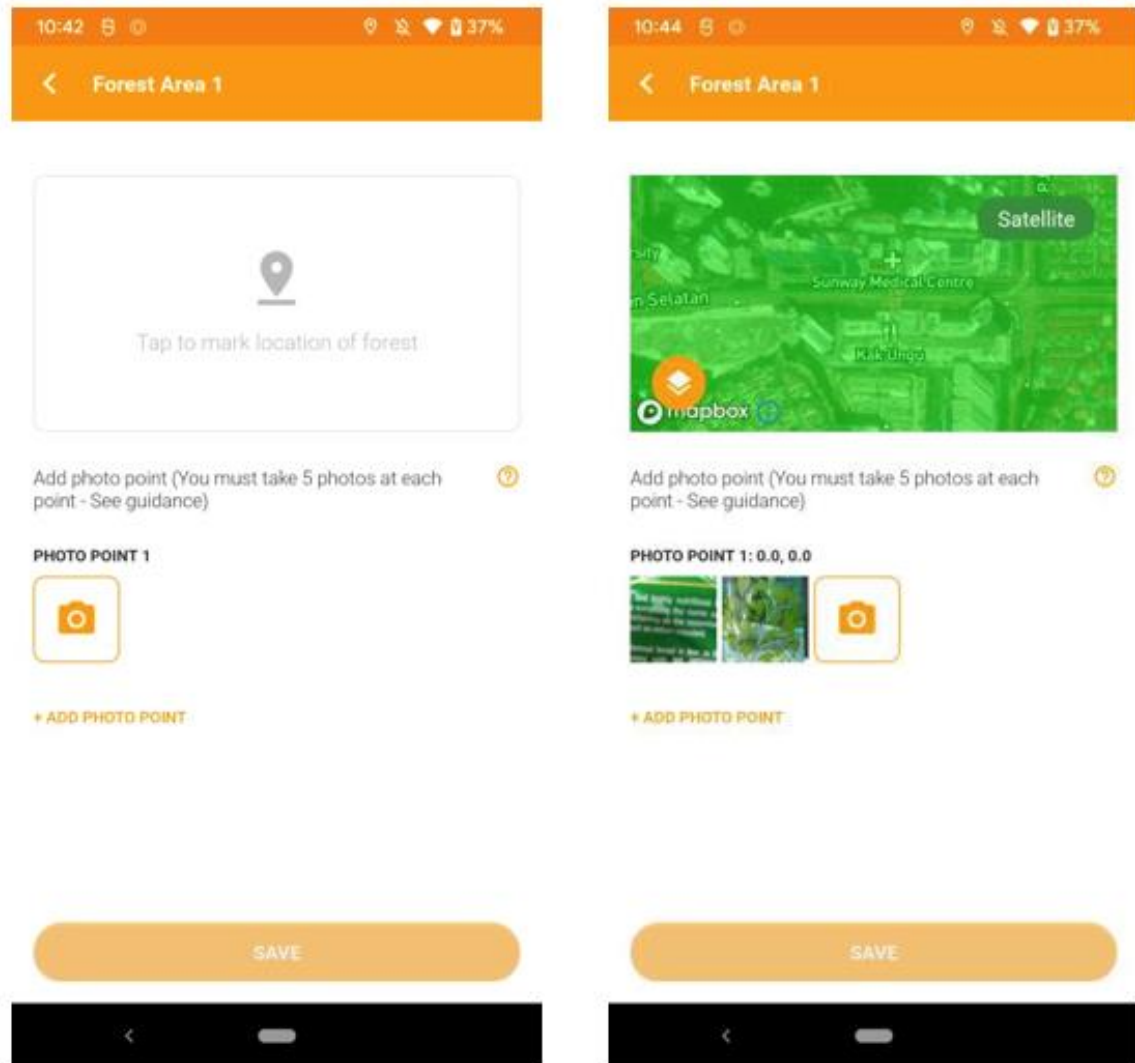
10:42 37%

Forest Area 1

Tap to mark location of forest

Add photo point (You must take 5 photos at each point - See guidance)

PHOTO POINT 1

+ ADD PHOTO POINT

SAVE

10:44 37%

Forest Area 1

Satellite

sity

n Selatan

Sunway Medical Centre

Kak Ungu

mapbox

Add photo point (You must take 5 photos at each point - See guidance)

PHOTO POINT 1: 0.0, 0.0

+ ADD PHOTO POINT

SAVE